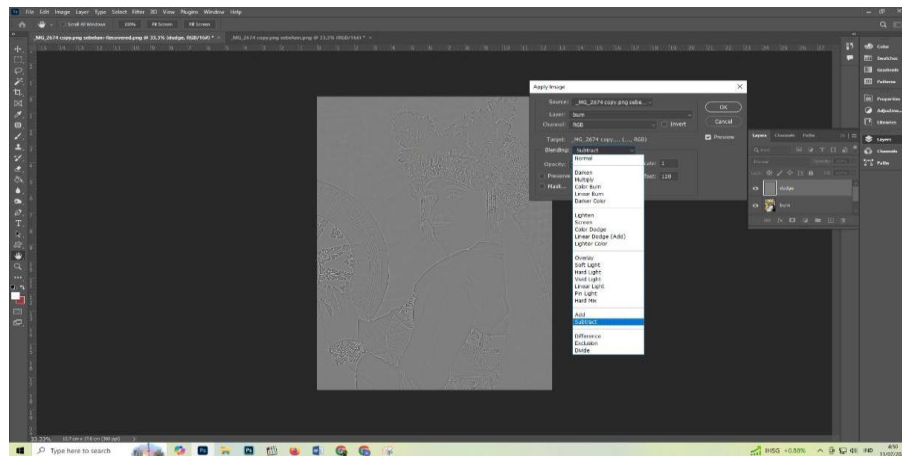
File Edit Image Layer Type Select Filter 3D View Plugins Window Help

Scroll All Windows 100% Fit Screen Fill Screen

_MG_2674 copy.png sebelum-Recovered.png @ 33.3% (dodge, RGB/16#) * ×
_MG_2674 copy.png sebelum.png @ 33.3% (RGB/16#) * ×

Apply Image
Source: _MG_2674 copy.png sebe...
Layer: burn
Channel: RGB
Invert
Target: _MG_2674 copy... (..., RGB)
Blending: Subtract
Opacity:
Preserve
Mask...
Scale: 1
Offset: 128
OK
Cancel
Preview

Normal
Darken
Multiply
Color Burn
Linear Burn
Darker Color
Lighten
Screen
Color Dodge
Linear Dodge (Add)
Lighter Color
Overlay
Soft Light
Hard Light
Vivid Light
Linear Light
Pin Light
Hard Mix
Add
Subtract
Difference
Exclusion
Divide

Layers Channels Paths
dodge
burn

Color
Swatches
Gradients
Patterns
Properties
Adjustments
Libraries
Layers
Channels
Paths

33.33%

Type here to search
IHSG +0.50%